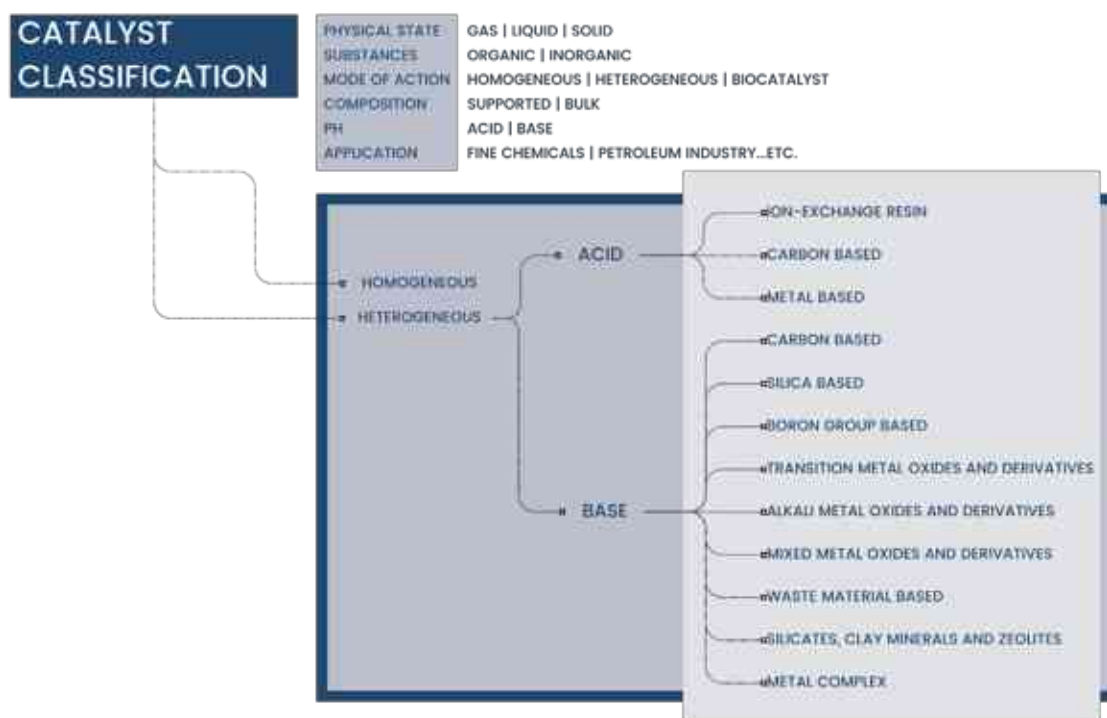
CATALYST CLASSIFICATION

| PHYSICAL STATE | GAS \| LIQUID \| SOLID |
|---|---|
| SUBSTANCES | ORGANIC \| INORGANIC |
| MODE OF ACTION | HOMOGENEOUS \| HETEROGENEOUS \| BIOCATALYST |
| COMPOSITION | SUPPORTED \| BULK |
| PH | ACID \| BASE |
| APPLICATION | FINE CHEMICALS \| PETROLEUM INDUSTRY...ETC. |

HOMOGENEOUS
HETEROGENEOUS

ACID
ION-EXCHANGE RESIN
CARBON BASED
METAL BASED

BASE
CARBON BASED
SILICA BASED
BORON GROUP BASED
TRANSITION METAL OXIDES AND DERIVATIVES
ALKALI METAL OXIDES AND DERIVATIVES
MIXED METAL OXIDES AND DERIVATIVES
WASTE MATERIAL BASED
SILICATES, CLAY MINERALS AND ZEOLITES
METAL COMPLEX